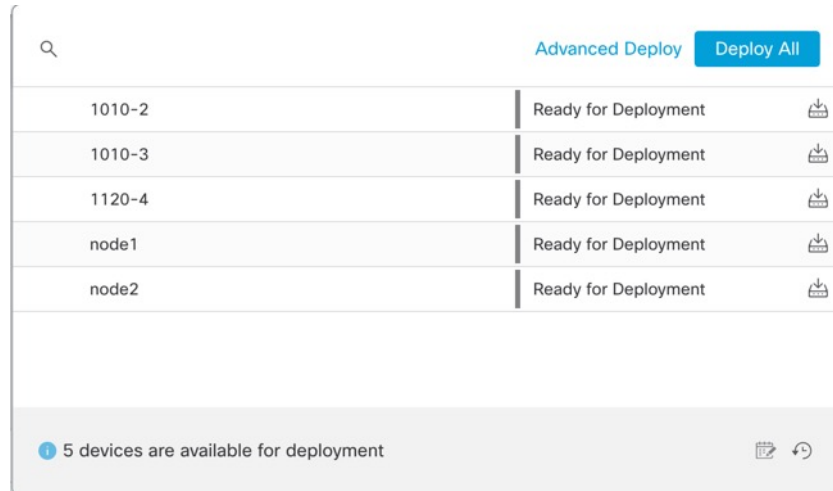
Advanced Deploy Deploy All

| | |
|---|---|
| 1010-2 | Ready for Deployment |
| 1010-3 | Ready for Deployment |
| 1120-4 | Ready for Deployment |
| node1 | Ready for Deployment |
| node2 | Ready for Deployment |

5 devices are available for deployment